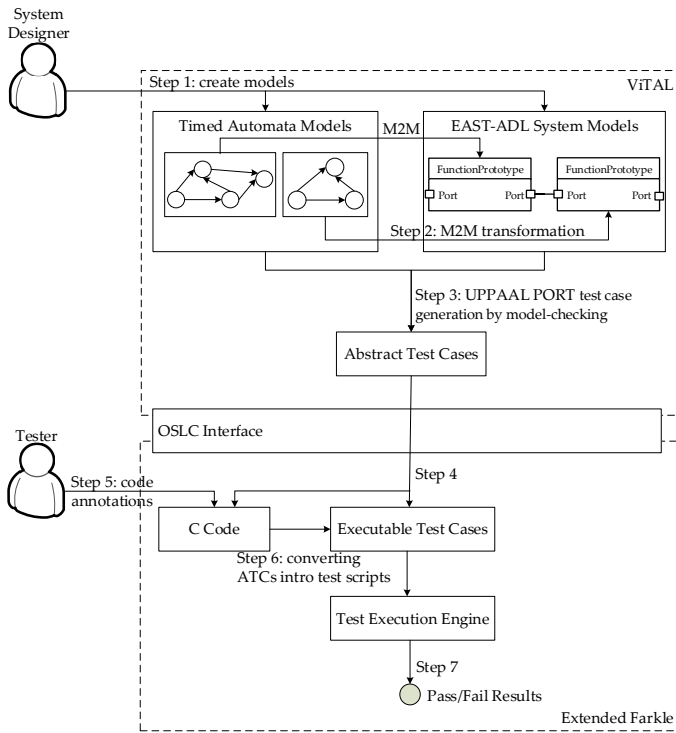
System Designer

Step 1: create models

ViTAL

Timed Automata Models

M2M

EAST-ADL System Models

FunctionPrototype

Port

Port

FunctionPrototype

Port

Port

Step 2: M2M transformation

Step 3: UPPAAL PORT test case generation by model-checking

Abstract Test Cases

OSLC Interface

Tester

Step 4

Step 5: code annotations

C Code

Executable Test Cases

Step 6: converting ATCs intro test scripts

Test Execution Engine

Step 7

Pass/Fail Results

Extended Farkle